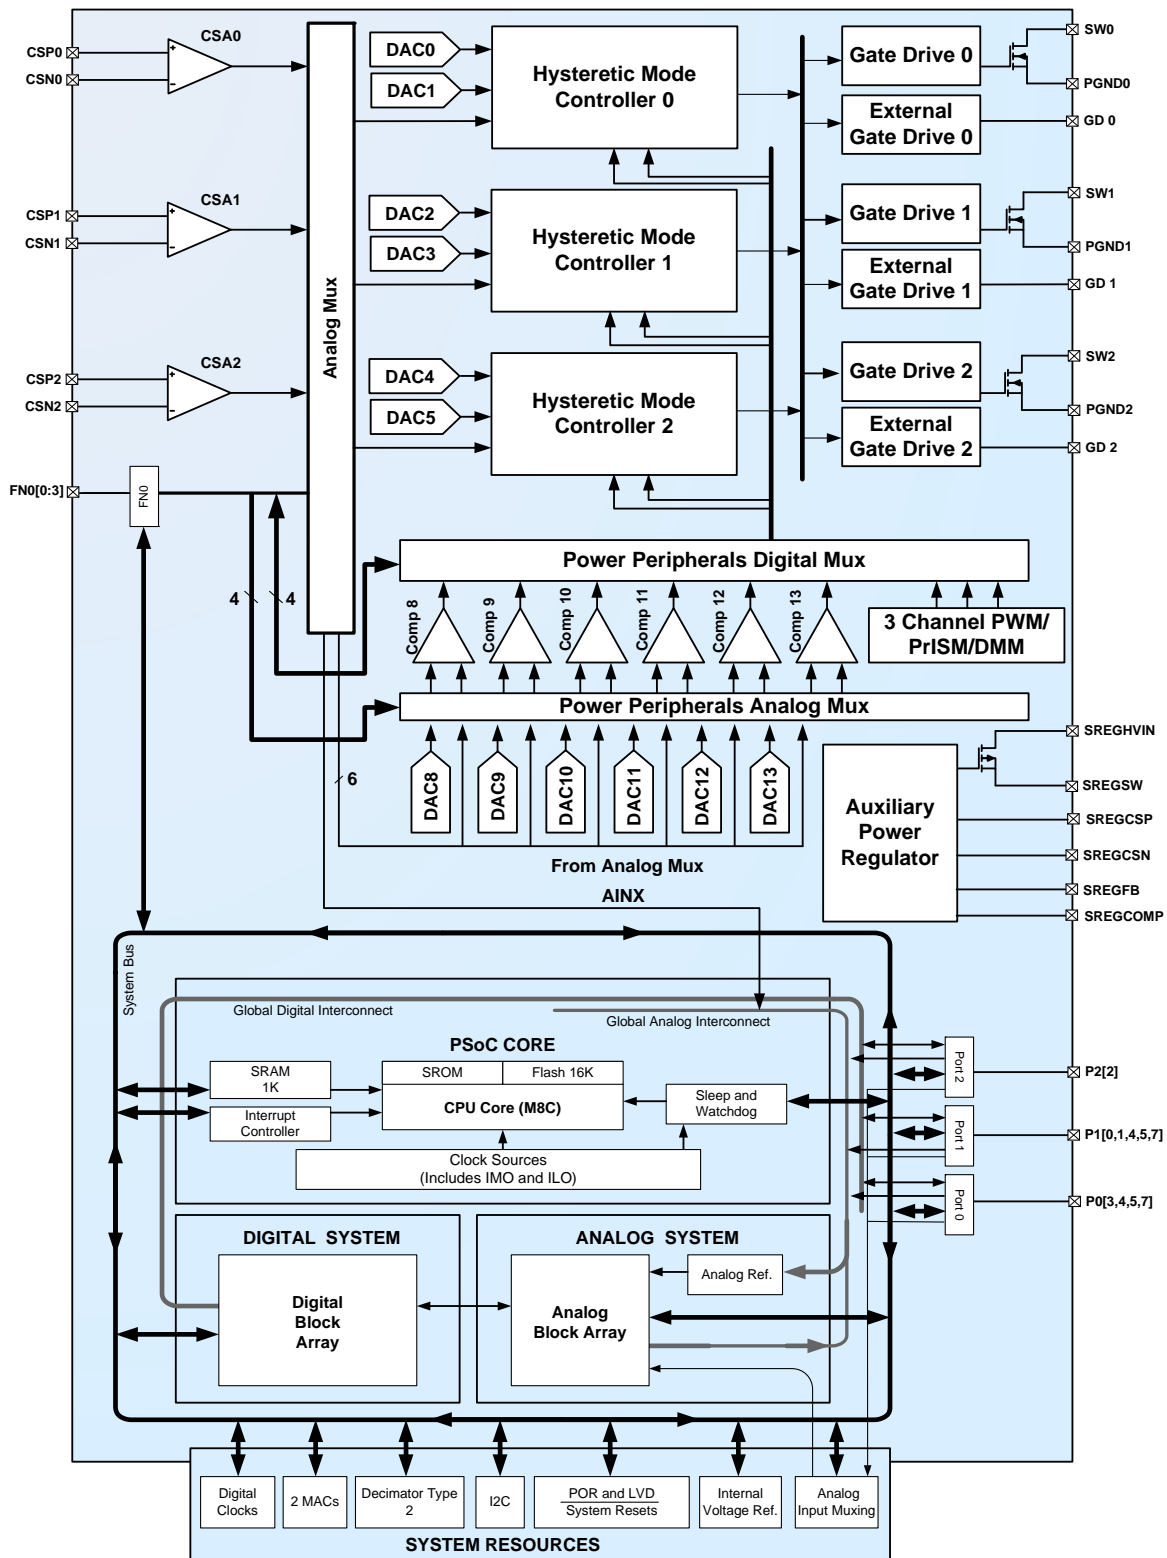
CSP0
CSN0
CSA0
CSP1
CSN1
CSA1
CSP2
CSN2
CSA2
FN0[0:3]
FN0
Analog Mux
DAC0
DAC1
Hysteretic Mode Controller 0
DAC2
DAC3
Hysteretic Mode Controller 1
DAC4
DAC5
Hysteretic Mode Controller 2
Gate Drive 0
SW0
PGND0
External Gate Drive 0
GD 0
Gate Drive 1
SW1
PGND1
External Gate Drive 1
GD 1
Gate Drive 2
SW2
PGND2
External Gate Drive 2
GD 2
Power Peripherals Digital Mux
4
4
Comp 8
Comp 9
Comp 10
Comp 11
Comp 12
Comp 13
3 Channel PWM/ PrISM/DMM
Power Peripherals Analog Mux
6
DAC8
DAC9
DAC10
DAC11
DAC12
DAC13
From Analog Mux
AINX
Auxiliary Power Regulator
SREGHVIN
SREGSW
SREGCSP
SREGCSN
SREGFB
SREGCOMP
System Bus
Global Digital Interconnect
Global Analog Interconnect
PSoC CORE
SRAM 1K
Interrupt Controller
SROM
Flash 16K
CPU Core (M8C)
Sleep and Watchdog
Clock Sources (Includes IMO and ILO)
Port 2
P2[2]
Port 1
P1[0,1,4,5,7]
Port 0
P0[3,4,5,7]
DIGITAL SYSTEM
Digital Block Array
ANALOG SYSTEM
Analog Ref.
Analog Block Array
Digital Clocks
2 MACs
Decimator Type 2
I2C
POR and LVD
System Resets
Internal Voltage Ref.
Analog Input Muxing
SYSTEM RESOURCES